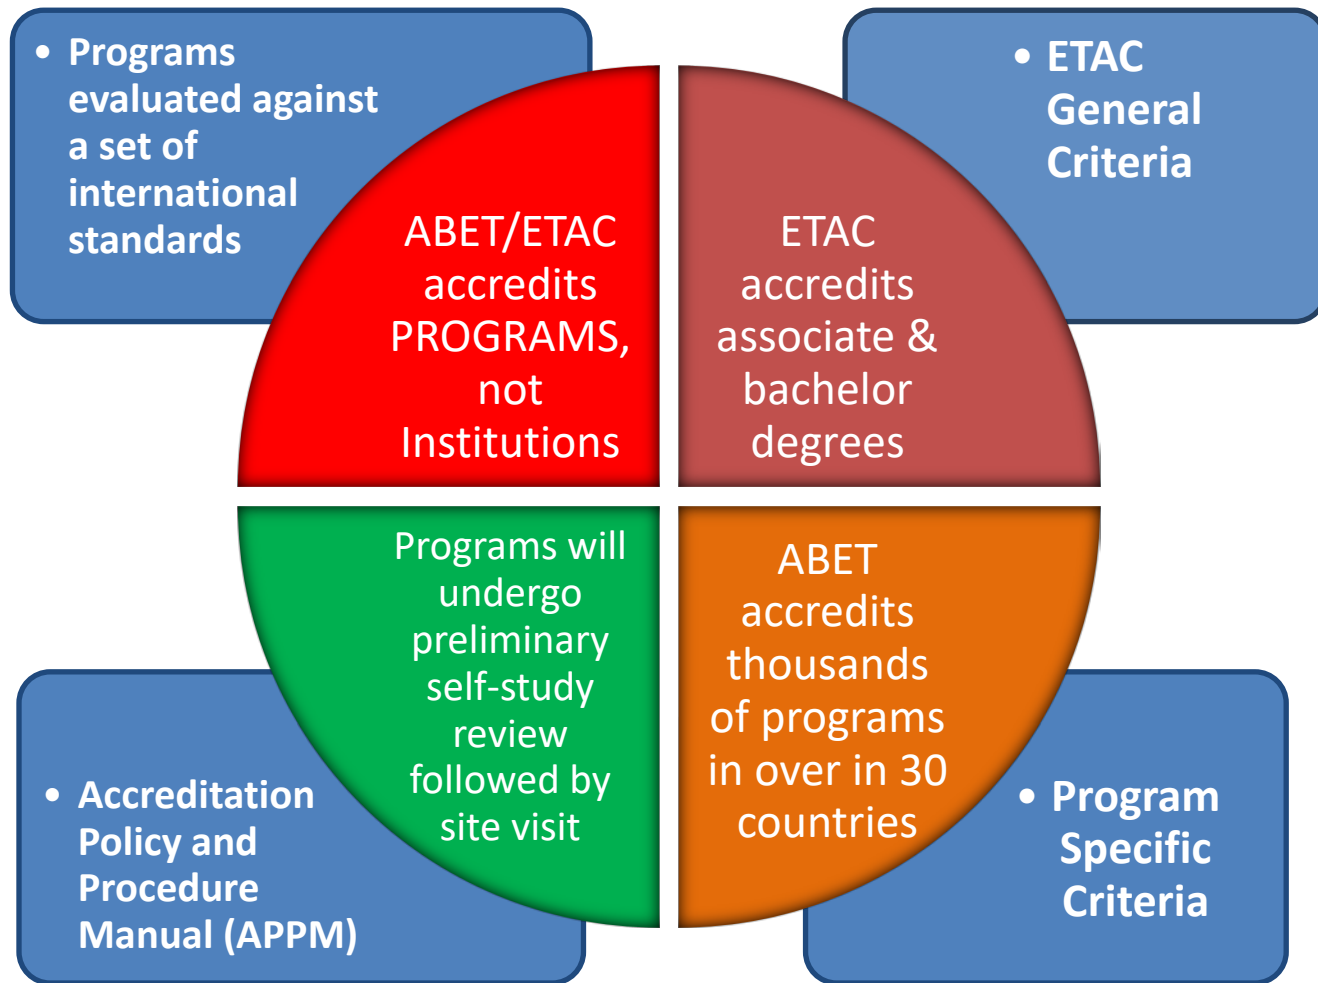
• Programs evaluated against a set of international standards

ABET/ETAC accredits PROGRAMS, not Institutions

ETAC accredits associate & bachelor degrees

• ETAC General Criteria

Programs will undergo preliminary self-study review followed by site visit

ABET accredits thousands of programs in over in 30 countries

• Accreditation Policy and Procedure Manual (APPM)

• Program Specific Criteria